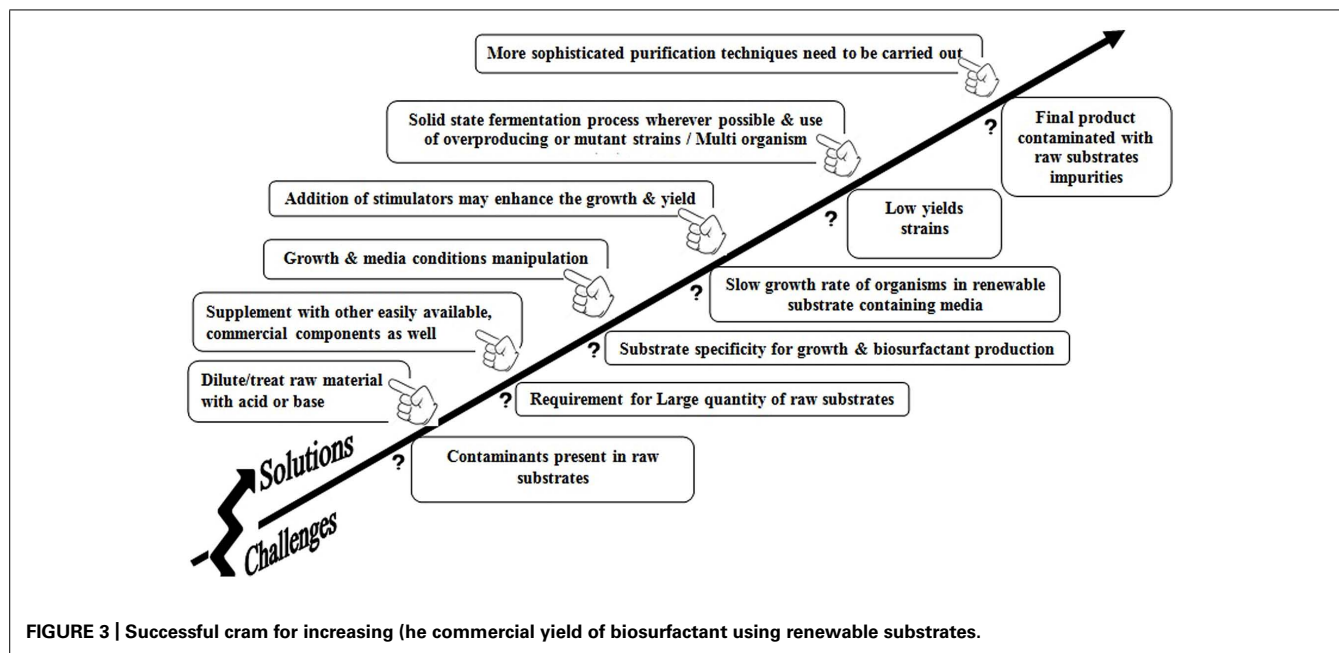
More sophisticated purification techniques need to be carried out

Solid state fermentation process wherever possible & use of overproducing or mutant strains / Multi organism

Addition of stimulators may enhance the growth & yield

Growth & media conditions manipulation

Supplement with other easily available, commercial components as well

Dilute/treat raw material with acid or base

Solutions

Challenges

?

Final product contaminated with raw substrates impurities

?

Low yields strains

?

Slow growth rate of organisms in renewable substrate containing media

?

Substrate specificity for growth & biosurfactant production

?

Requirement for Large quantity of raw substrates

?

Contaminants present in raw substrates

FIGURE 3 | Successful cram for increasing (he commercial yield of biosurfactant using renewable substrates.